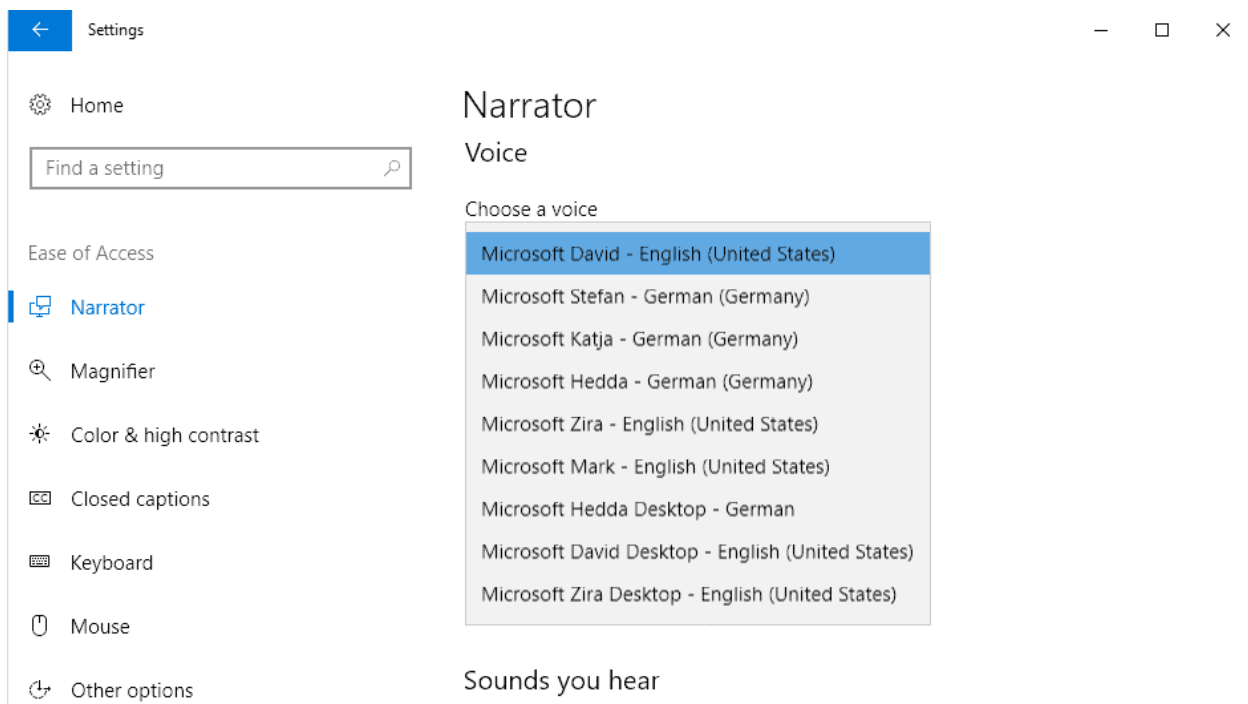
Settings

Home

Find a setting

Ease of Access

Narrator

Magnifier

Color & high contrast

Closed captions

Keyboard

Mouse

Other options

Narrator

Voice

Choose a voice

Microsoft David - English (United States)
Microsoft Stefan - German (Germany)
Microsoft Katja - German (Germany)
Microsoft Hedda - German (Germany)
Microsoft Zira - English (United States)
Microsoft Mark - English (United States)
Microsoft Hedda Desktop - German
Microsoft David Desktop - English (United States)
Microsoft Zira Desktop - English (United States)

Sounds you hear